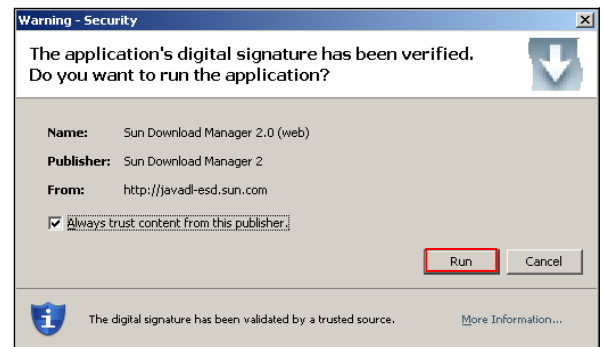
Warning - Security

The application's digital signature has been verified. Do you want to run the application?

Name: Sun Download Manager 2.0 (web)

Publisher: Sun Download Manager 2

From: http://javadl-esd.sun.com

Always trust content from this publisher.

Run

Cancel

The digital signature has been validated by a trusted source.

More Information...